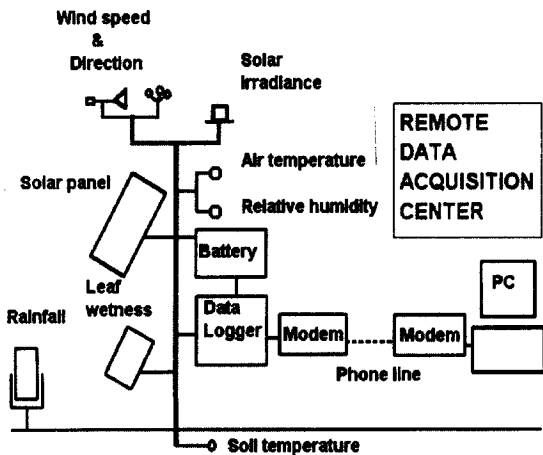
Wind speed
&
Direction

Solar
irradiance

REMOTE
DATA
ACQUISITION
CENTER

Air temperature

Solar panel

Relative humidity

Battery

PC

Leaf
wetness

Rainfall

Data
Logger

Modem

Modem

Phone line

Soil temperature